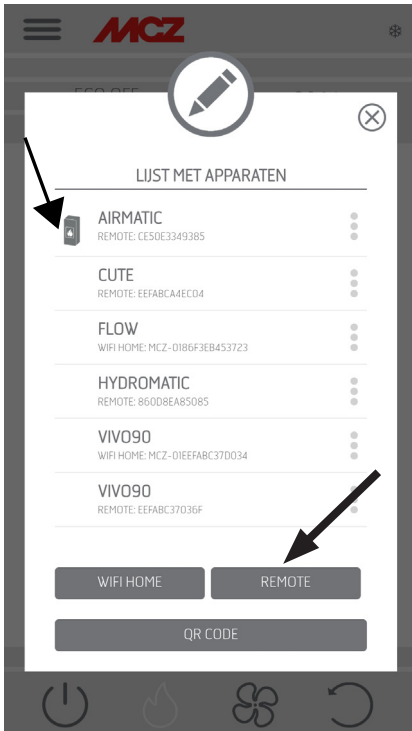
MCZ

LIJST MET APPARATEN

AIRMATIC
REMOTE: CE50E3349385

CUTE
REMOTE: EEFABCA4EC04

FLOW
WIFI HOME: MCZ-0186F3EB453723

HYDROMATIC
REMOTE: 860D8EA85085

VIVO90
WIFI HOME: MCZ-01EEFABC37D034

VIVO90
REMOTE: EEFABC37036F

WIFI HOME
REMOTE
QR CODE